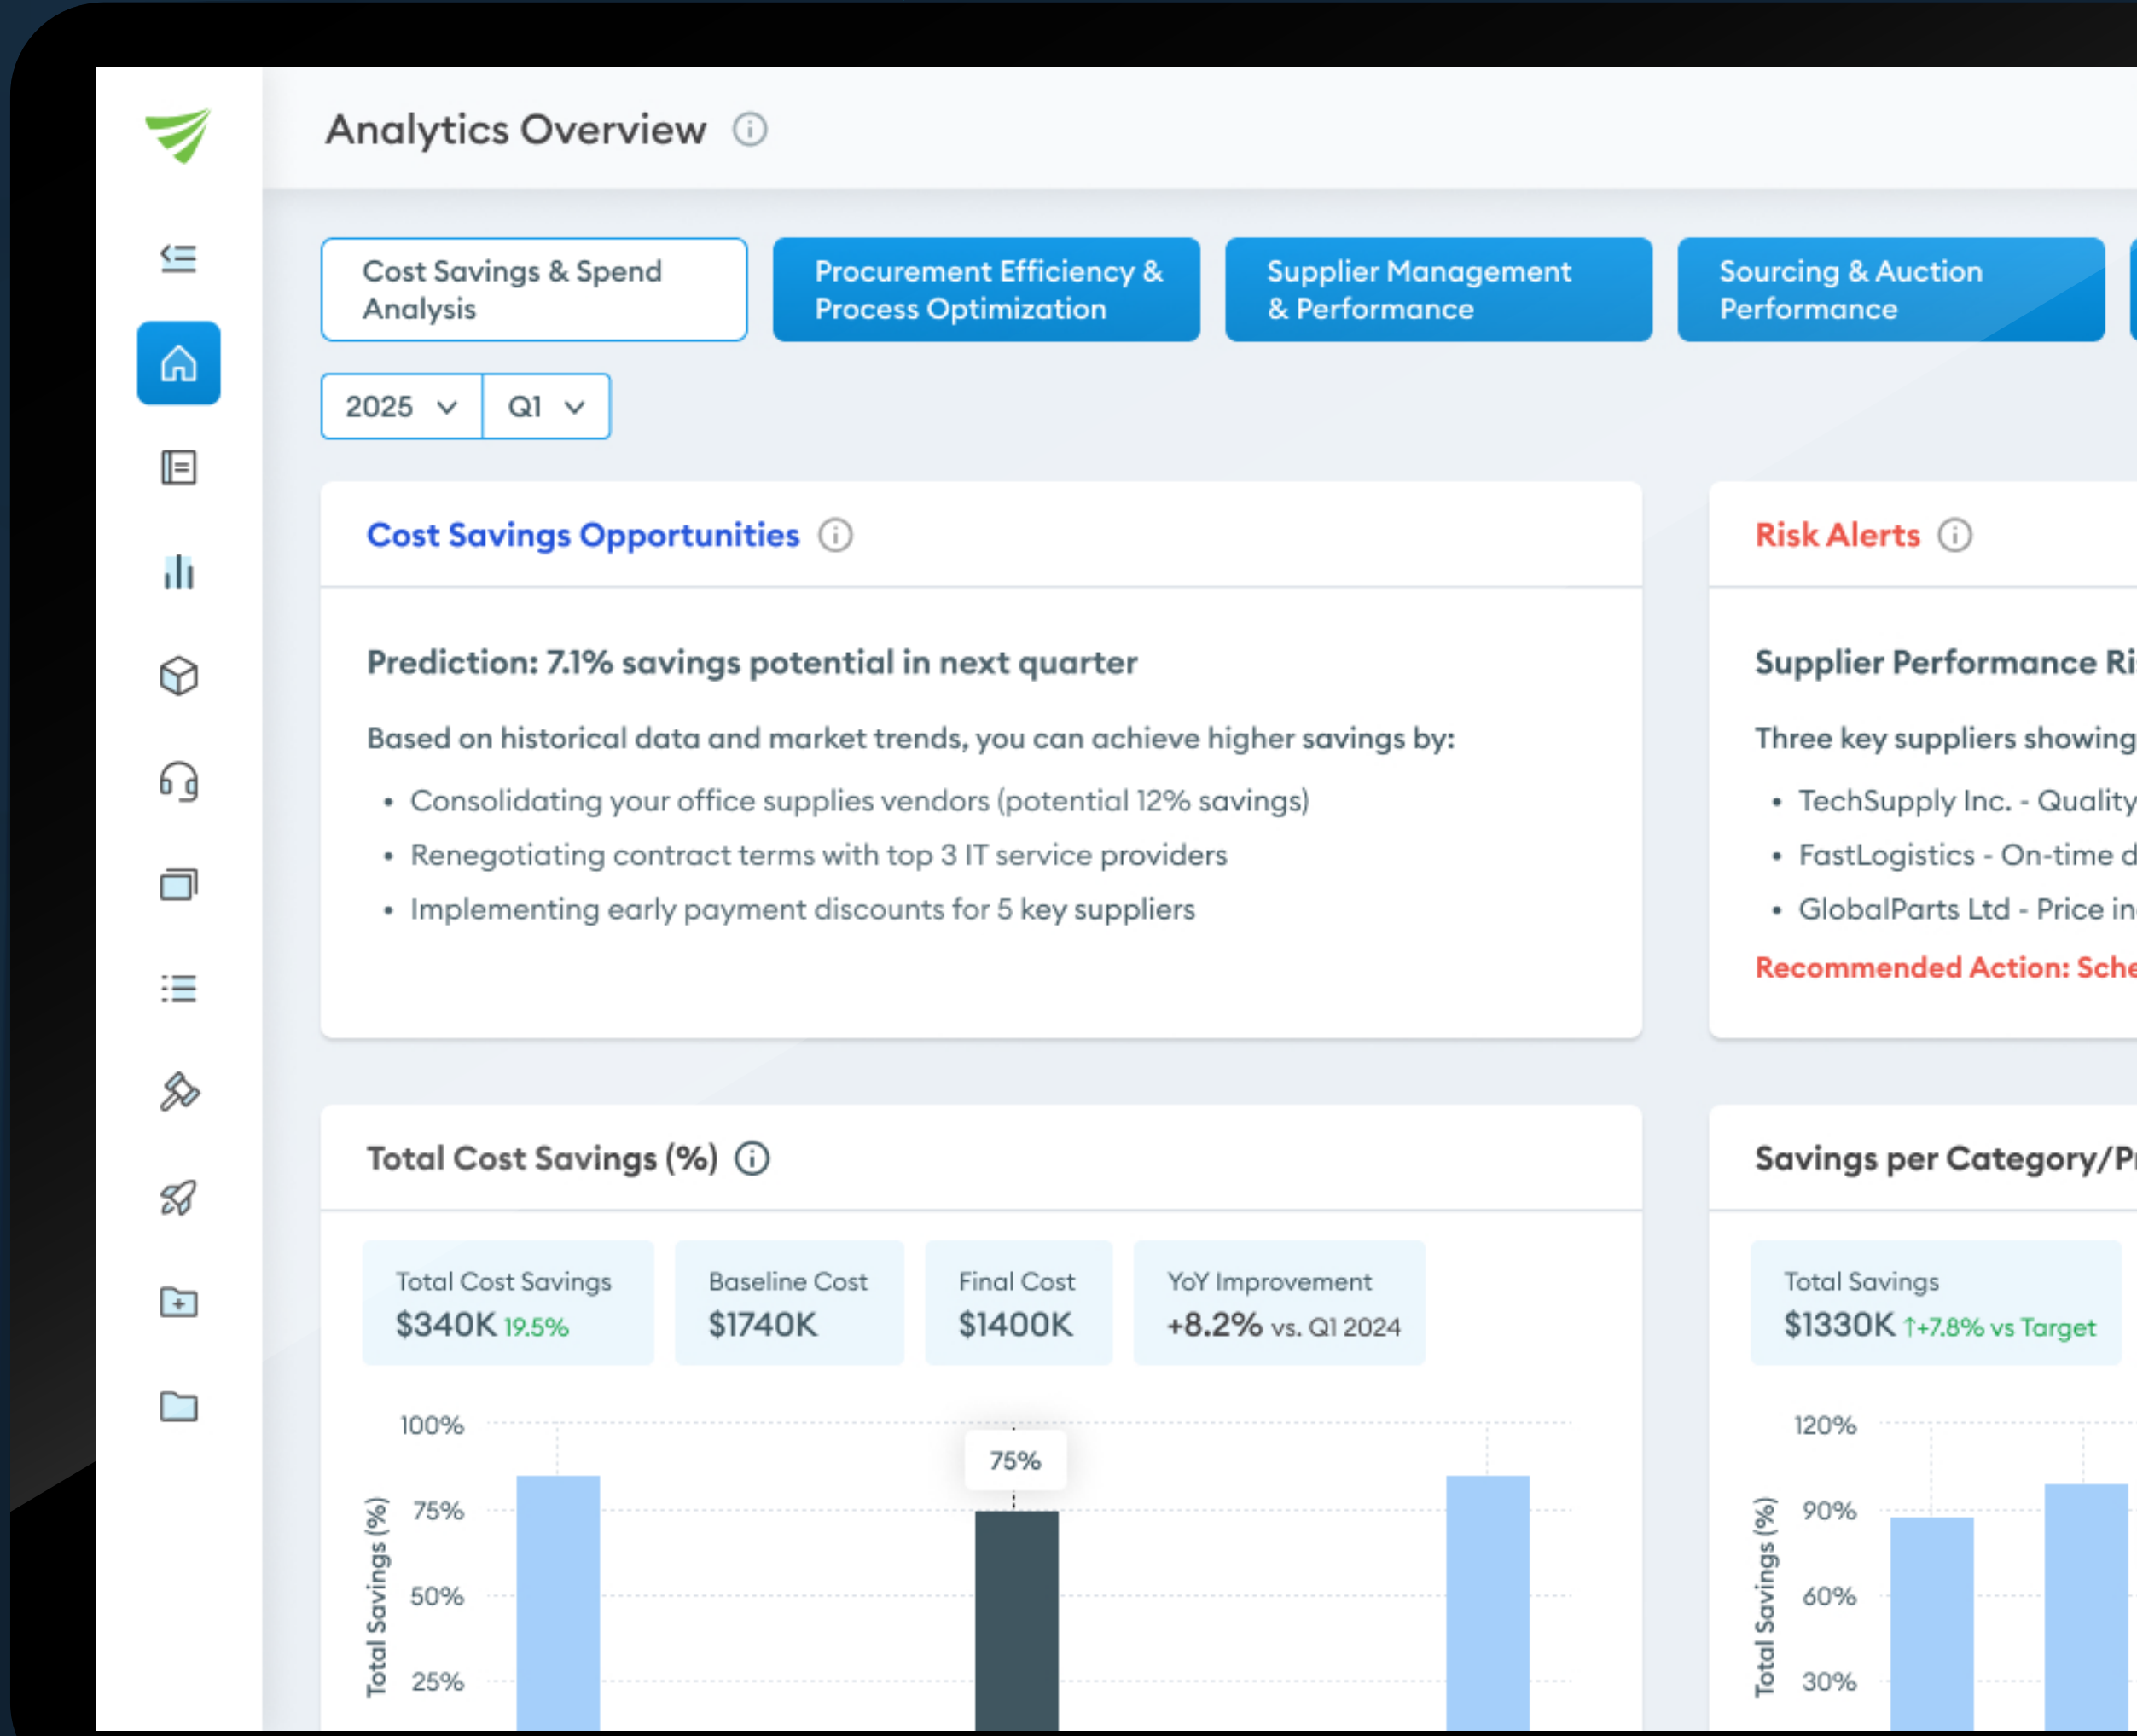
Analytics Overview

Cost Savings & Spend Analysis

Procurement Efficiency & Process Optimization

Supplier Management & Performance

Sourcing & Auction Performance

2025 Q1

Cost Savings Opportunities

Prediction: 7.1% savings potential in next quarter

Based on historical data and market trends, you can achieve higher savings by:

- Consolidating your office supplies vendors (potential 12% savings)
- Renegotiating contract terms with top 3 IT service providers
- Implementing early payment discounts for 5 key suppliers

Risk Alerts

Supplier Performance Ri

Three key suppliers showing

- TechSupply Inc. - Quality
- FastLogistics - On-time d
- GlobalParts Ltd - Price in

Recommended Action: Sche

Total Cost Savings (%)

Total Cost Savings
$340K 19.5%

Baseline Cost
$1740K

Final Cost
$1400K

YoY Improvement
+8.2% vs. Q1 2024

100%
75%
50%
25%
Total Savings (%)
75%

Savings per Category/Pr

Total Savings
$1330K ↑+7.8% vs Target

120%
90%
60%
30%
Total Savings (%)